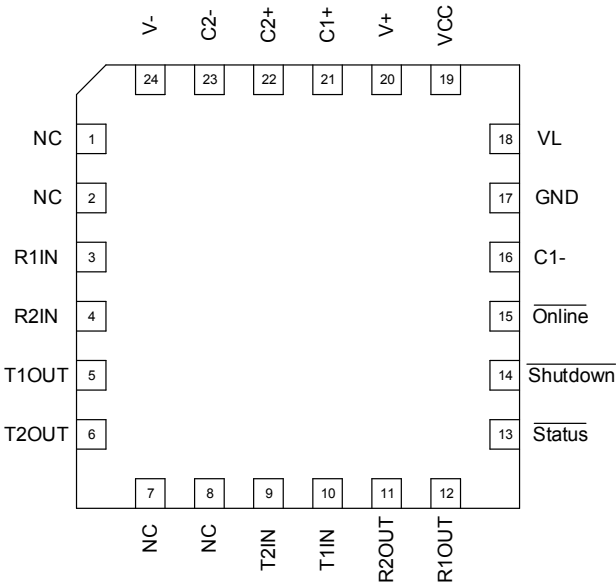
V-
24
C2-
23
C2+
22
C1+
21
V+
20
VCC
19

NC
1
NC
2
R1IN
3
R2IN
4
T1OUT
5
T2OUT
6

18
VL
17
GND
16
C1-
15
$\overline{\text{Online}}$
14
$\overline{\text{Shutdown}}$
13
$\overline{\text{Status}}$

7
NC
8
NC
9
T2IN
10
T1IN
11
R2OUT
12
R1OUT